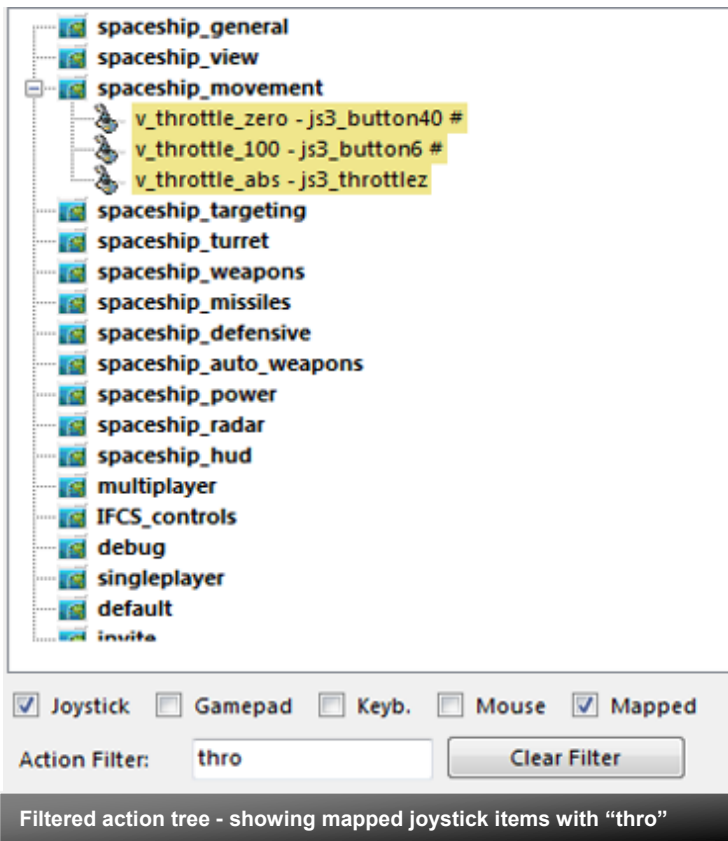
spaceship_general
spaceship_view
spaceship_movement
v_throttle_zero - js3_button40 #
v_throttle_100 - js3_button6 #
v_throttle_abs - js3_throttlez
spaceship_targeting
spaceship_turret
spaceship_weapons
spaceship_missiles
spaceship_defensive
spaceship_auto_weapons
spaceship_power
spaceship_radar
spaceship_hud
multiplayer
IFCS_controls
debug
singleplayer
default
invite

Joystick Gamepad Keyb. Mouse Mapped

Action Filter: thro Clear Filter

Filtered action tree - showing mapped joystick items with “thro”